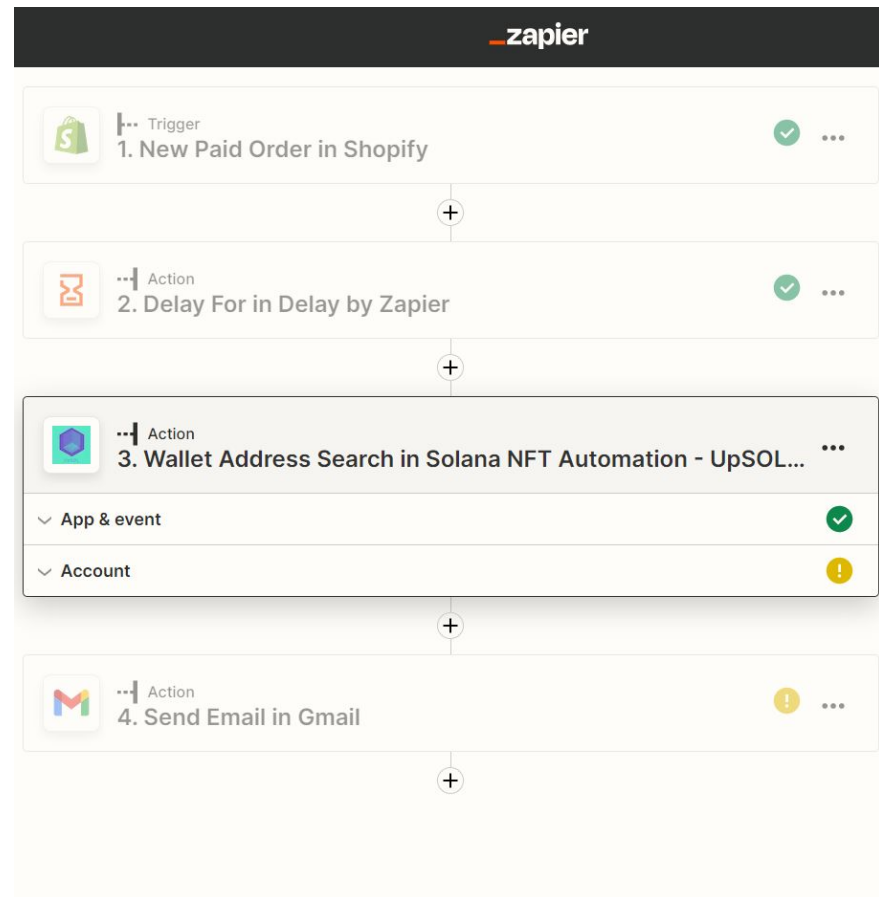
_zapier

Trigger
1. New Paid Order in Shopify

Action
2. Delay For in Delay by Zapier

Action
3. Wallet Address Search in Solana NFT Automation - UpSOL...

App & event

Account

Action
4. Send Email in Gmail